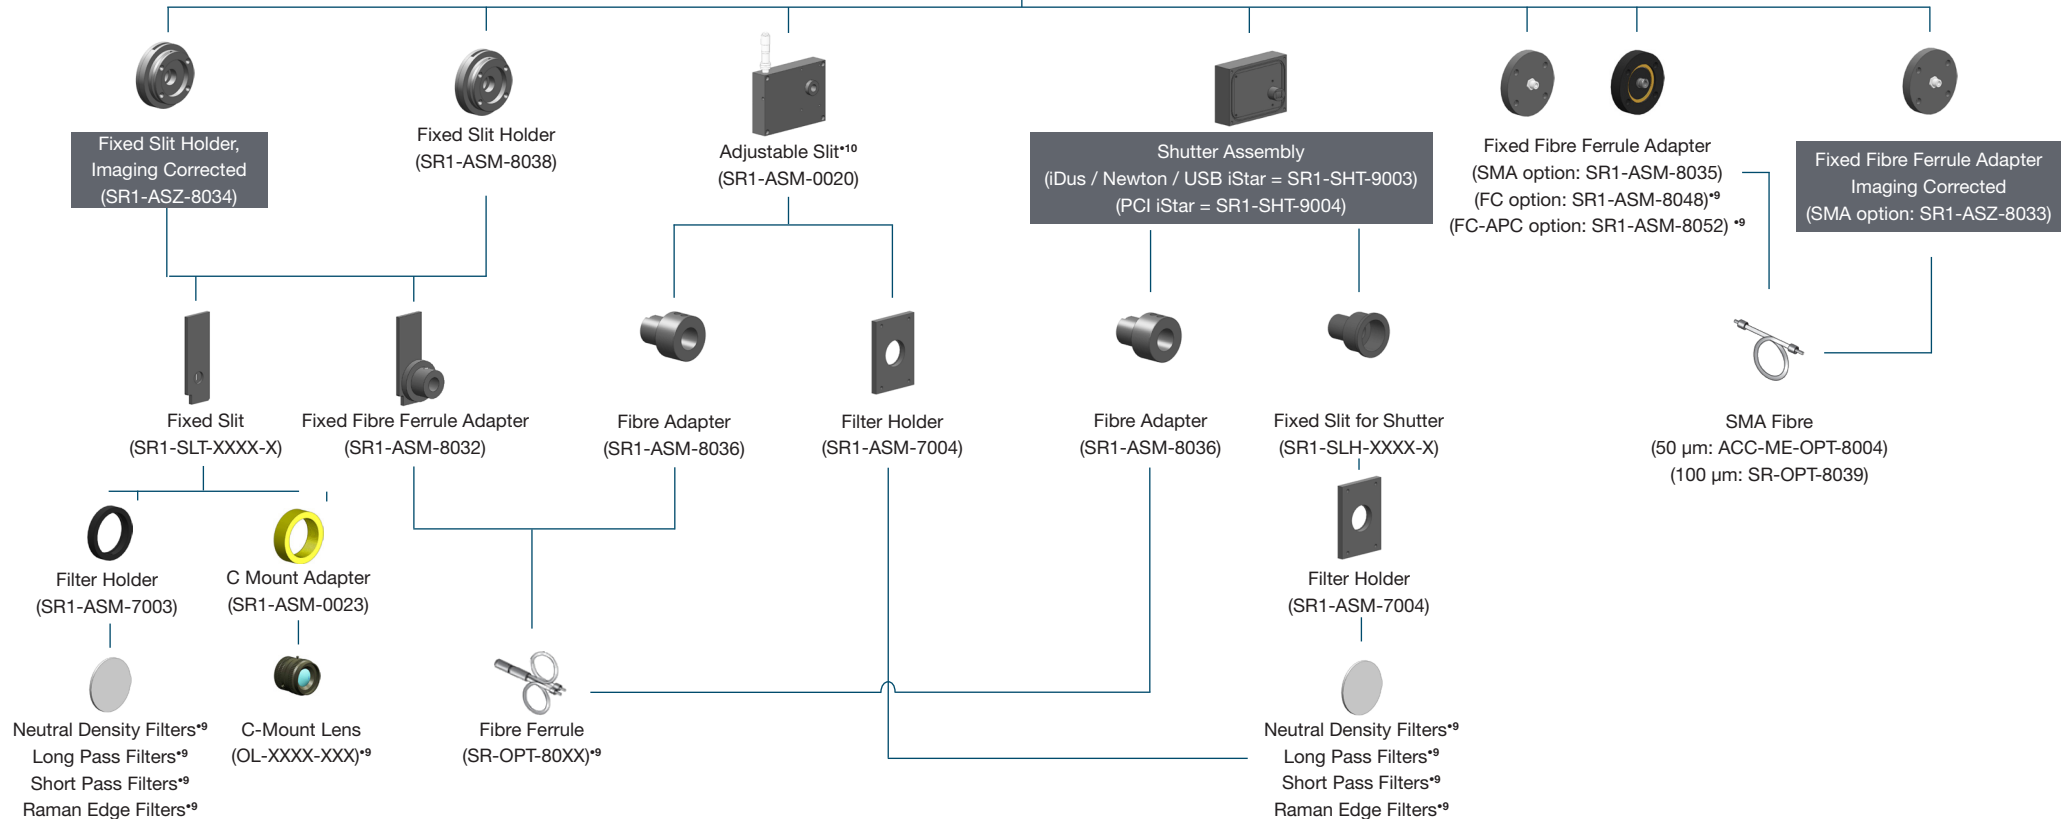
Fixed Slit Holder, Imaging Corrected (SR1-ASZ-8034)

Fixed Slit Holder (SR1-ASM-8038)

Adjustable Slit•10 (SR1-ASM-0020)

Shutter Assembly (iDus / Newton / USB iStar = SR1-SHT-9003) (PCI iStar = SR1-SHT-9004)

Fixed Fibre Ferrule Adapter (SMA option: SR1-ASM-8035) (FC option: SR1-ASM-8048)•9 (FC-APC option: SR1-ASM-8052) •9

Fixed Fibre Ferrule Adapter Imaging Corrected (SMA option: SR1-ASZ-8033)

Fixed Slit (SR1-SLT-XXXX-X)

Fixed Fibre Ferrule Adapter (SR1-ASM-8032)

Fibre Adapter (SR1-ASM-8036)

Filter Holder (SR1-ASM-7004)

Fibre Adapter (SR1-ASM-8036)

Fixed Slit for Shutter (SR1-SLH-XXXX-X)

SMA Fibre (50 µm: ACC-ME-OPT-8004) (100 µm: SR-OPT-8039)

Filter Holder (SR1-ASM-7003)

C Mount Adapter (SR1-ASM-0023)

Filter Holder (SR1-ASM-7004)

Neutral Density Filters•9
Long Pass Filters•9
Short Pass Filters•9
Raman Edge Filters•9

C-Mount Lens (OL-XXXX-XXX)•9

Fibre Ferrule (SR-OPT-80XX)•9

Neutral Density Filters•9
Long Pass Filters•9
Short Pass Filters•9
Raman Edge Filters•9